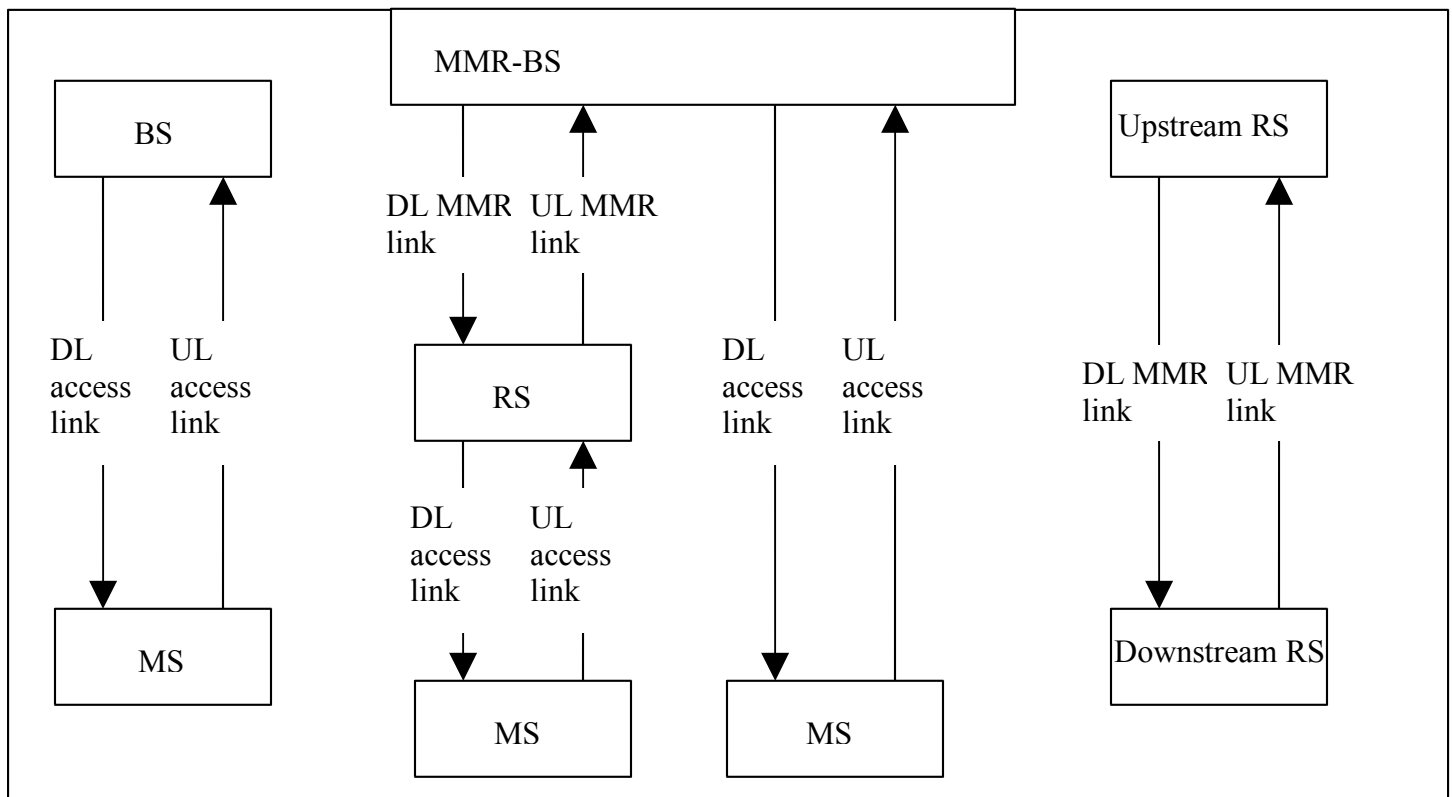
MMR-BS

BS

Upstream RS

DL MMR link

UL MMR link

DL access link

UL access link

RS

DL access link

UL access link

DL MMR link

UL MMR link

DL access link

UL access link

MS

Downstream RS

MS

MS